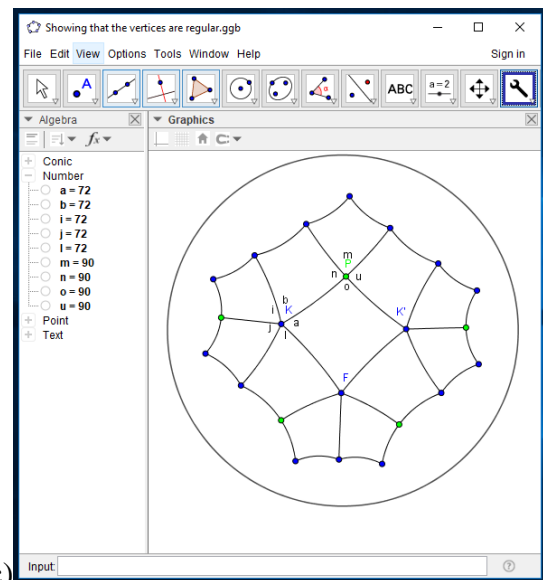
Showing that the vertices are regular.ggb

File Edit View Options Tools Window Help

Sign in

ABC

a=2

Algebra

Graphics

Conic

Number

a = 72

b = 72

i = 72

j = 72

l = 72

m = 90

n = 90

o = 90

u = 90

Point

Text

m

P

n

u

o

b

i

K

a

j

l

K'

F

Input: